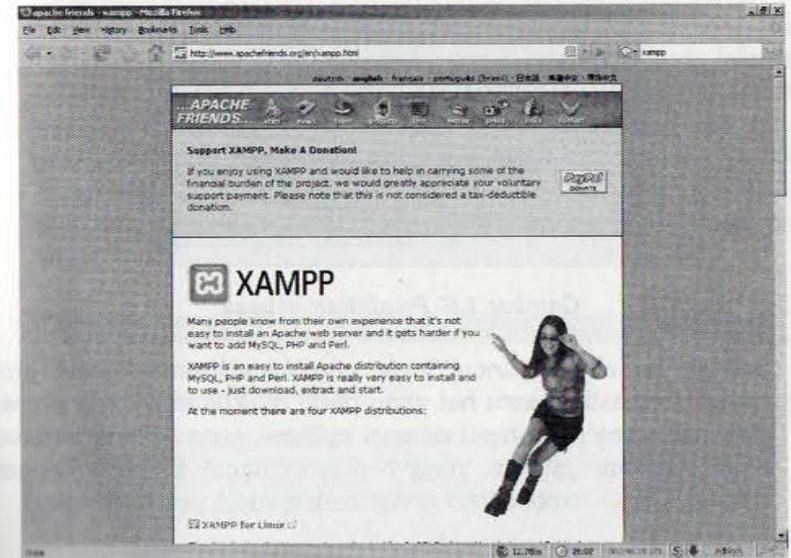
apache friends - xampp - Mozilla Firefox

File Edit View History Bookmarks Tools Help

http://www.apachefriends.org/en/xampp.html

xampp

deutsch · english · français · português (brasil) · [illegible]

...APACHE FRIENDS...

Support XAMPP, Make A Donation!

If you enjoy using XAMPP and would like to help in carrying some of the financial burden of the project, we would greatly appreciate your voluntary support payment. Please note that this is not considered a tax-deductible donation.

PayPal DONATE

XAMPP

Many people know from their own experience that it's not easy to install an Apache web server and it gets harder if you want to add MySQL, PHP and Perl.

XAMPP is an easy to install Apache distribution containing MySQL, PHP and Perl. XAMPP is really very easy to install and to use - just download, extract and start.

At the moment there are four XAMPP distributions:

XAMPP for Linux

Done

12.78s 26:02 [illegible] Adblock